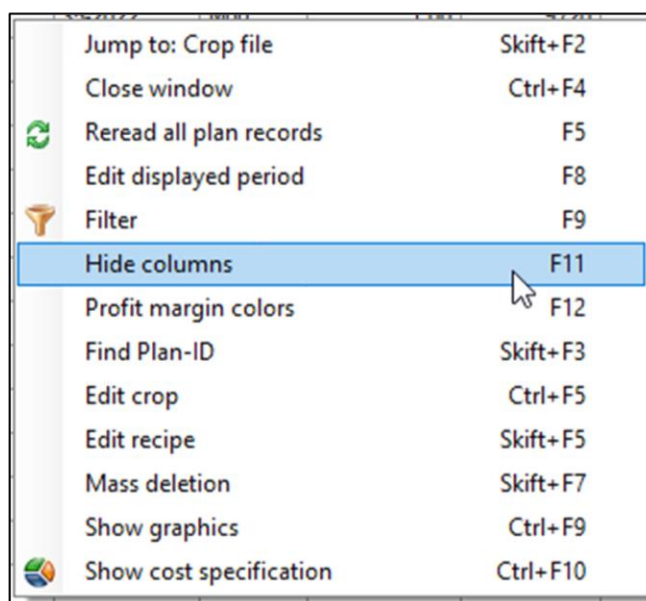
| | |
|---|---|
| Jump to: Crop file | Skift+F2 |
| Close window | Ctrl+F4 |
| Reread all plan records | F5 |
| Edit displayed period | F8 |
| Filter | F9 |
| Hide columns | F11 |
| Profit margin colors | F12 |
| Find Plan-ID | Skift+F3 |
| Edit crop | Ctrl+F5 |
| Edit recipe | Skift+F5 |
| Mass deletion | Skift+F7 |
| Show graphics | Ctrl+F9 |
| Show cost specification | Ctrl+F10 |